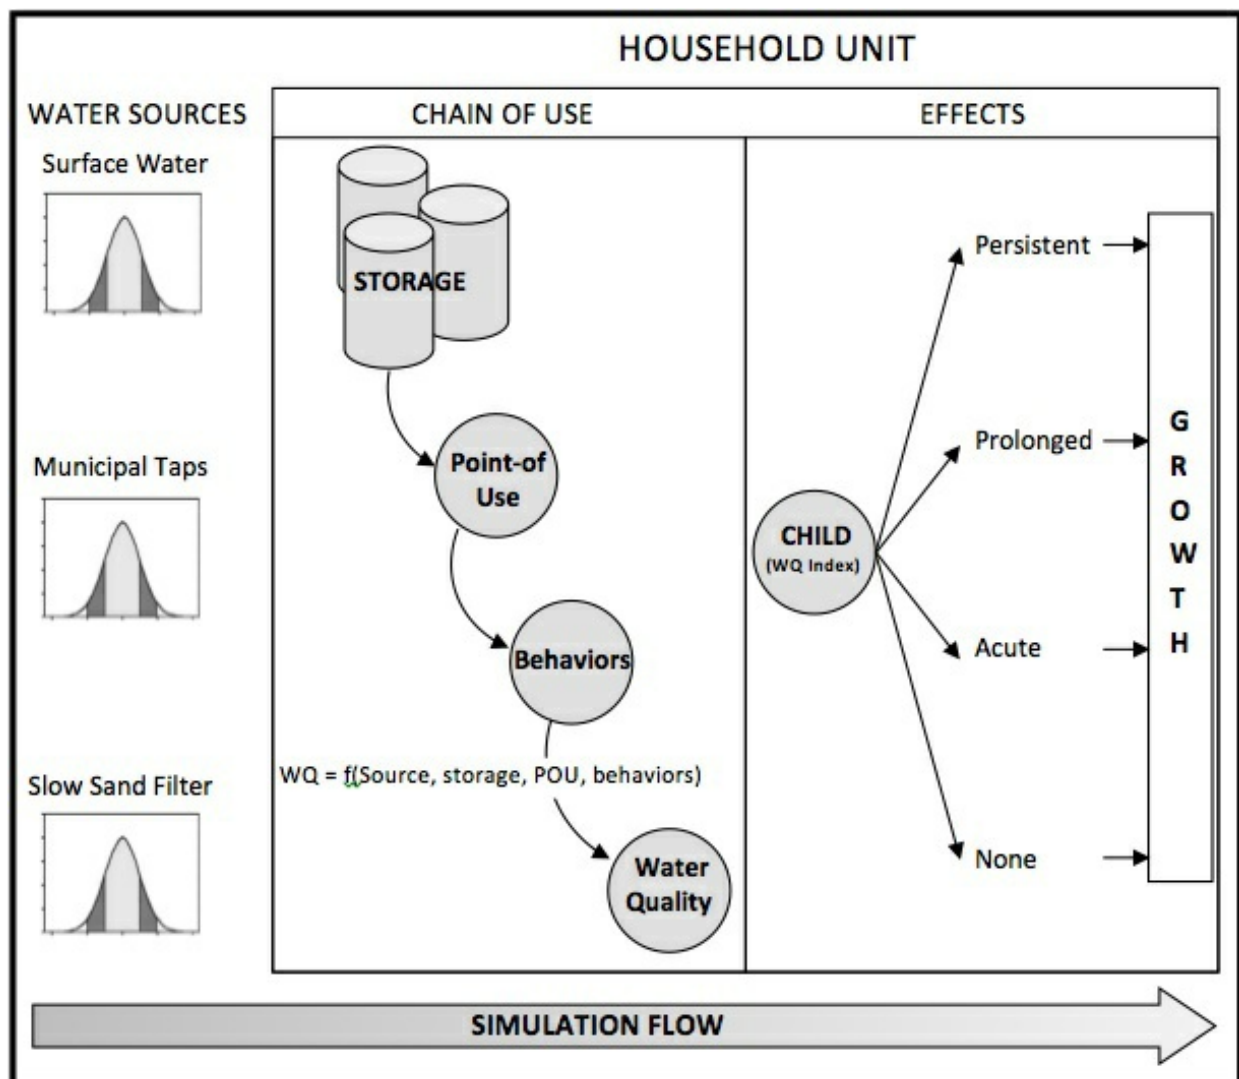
HOUSEHOLD UNIT

WATER SOURCES

Surface Water

Municipal Taps

Slow Sand Filter

CHAIN OF USE

STORAGE

Point-of Use

Behaviors

WQ = f(Source, storage, POU, behaviors)

Water Quality

EFFECTS

CHILD (WQ Index)

Persistent

Prolonged

Acute

None

GROWTH

SIMULATION FLOW